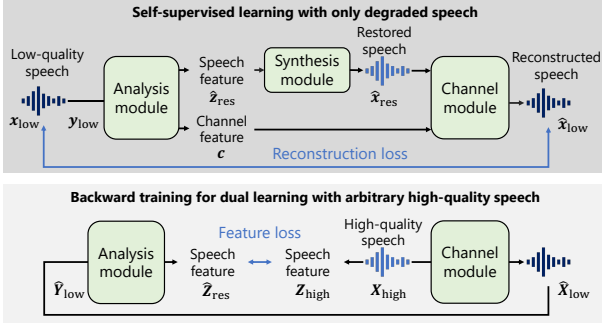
Self-supervised learning with only degraded speech

Low-quality speech

$\boldsymbol{x}_{\text{low}}$

$\boldsymbol{y}_{\text{low}}$

Analysis module

Speech feature

$\hat{\boldsymbol{z}}_{\text{res}}$

Channel feature

$\boldsymbol{c}$

Synthesis module

Restored speech

$\hat{\boldsymbol{x}}_{\text{res}}$

Channel module

Reconstructed speech

$\hat{\boldsymbol{x}}_{\text{low}}$

Reconstruction loss

Backward training for dual learning with arbitrary high-quality speech

$\hat{\boldsymbol{Y}}_{\text{low}}$

Analysis module

Feature loss

Speech feature

$\hat{\boldsymbol{Z}}_{\text{res}}$

Speech feature

$\boldsymbol{Z}_{\text{high}}$

High-quality speech

$\boldsymbol{X}_{\text{high}}$

Channel module

$\hat{\boldsymbol{X}}_{\text{low}}$